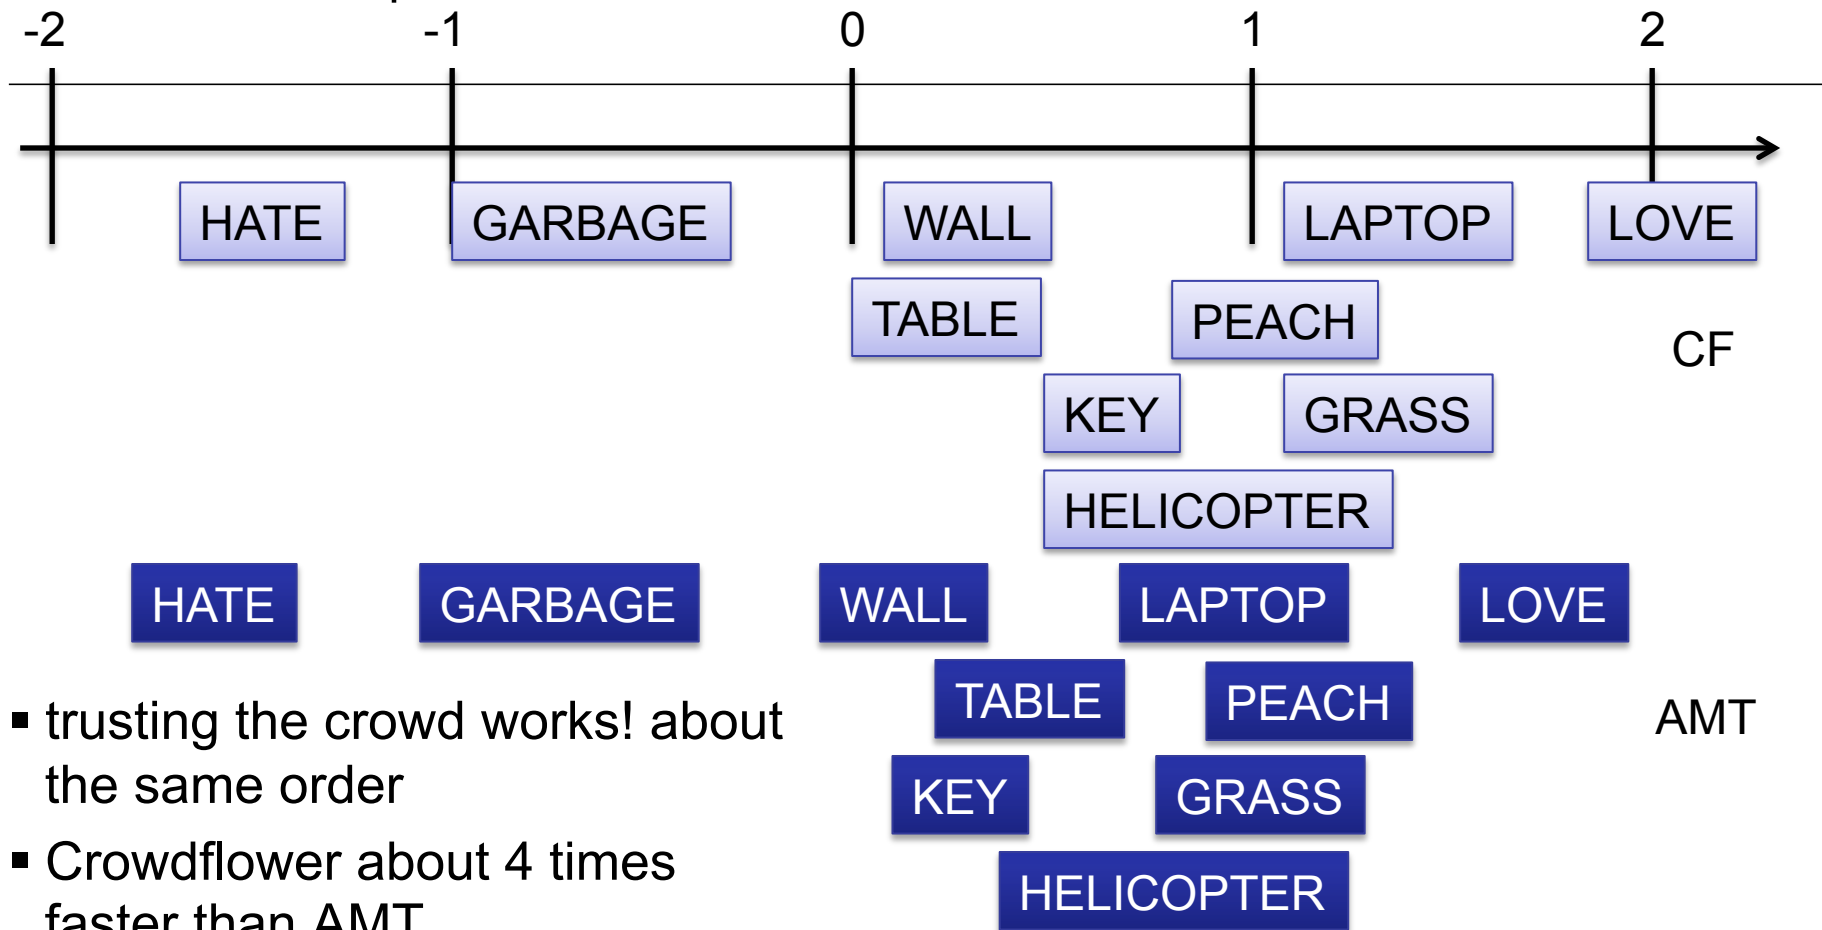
-2 -1 0 1 2

HATE GARBAGE WALL LAPTOP LOVE
TABLE PEACH
CF
KEY GRASS
HELICOPTER

HATE GARBAGE WALL LAPTOP LOVE
TABLE PEACH
AMT
KEY GRASS
HELICOPTER

- trusting the crowd works! about the same order
- Crowdflower about 4 times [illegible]